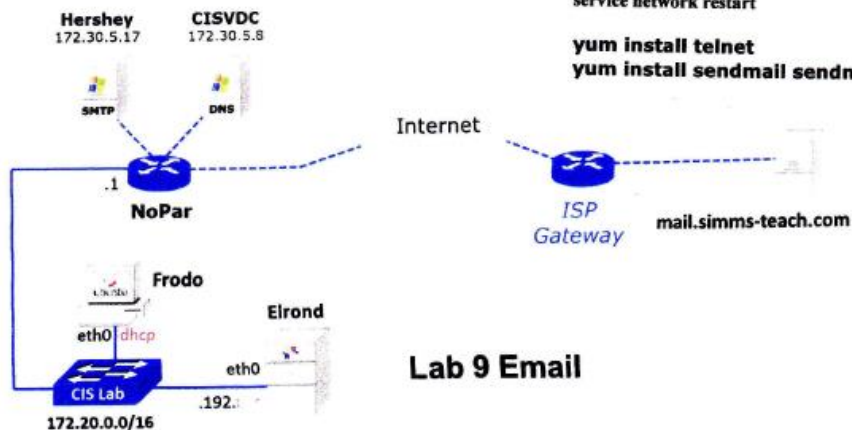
Hershey
172.30.5.17

CISVDC
172.30.5.8

SMTP

DNS

service network restart

yum install telnet
yum install sendmail sendm

Internet

.1

NoPar

ISP
Gateway

mail.simms-teach.com

Frodo

eth0 dhcp

Elrond

eth0

CIS Lab

.192.

172.20.0.0/16

Lab 9 Email